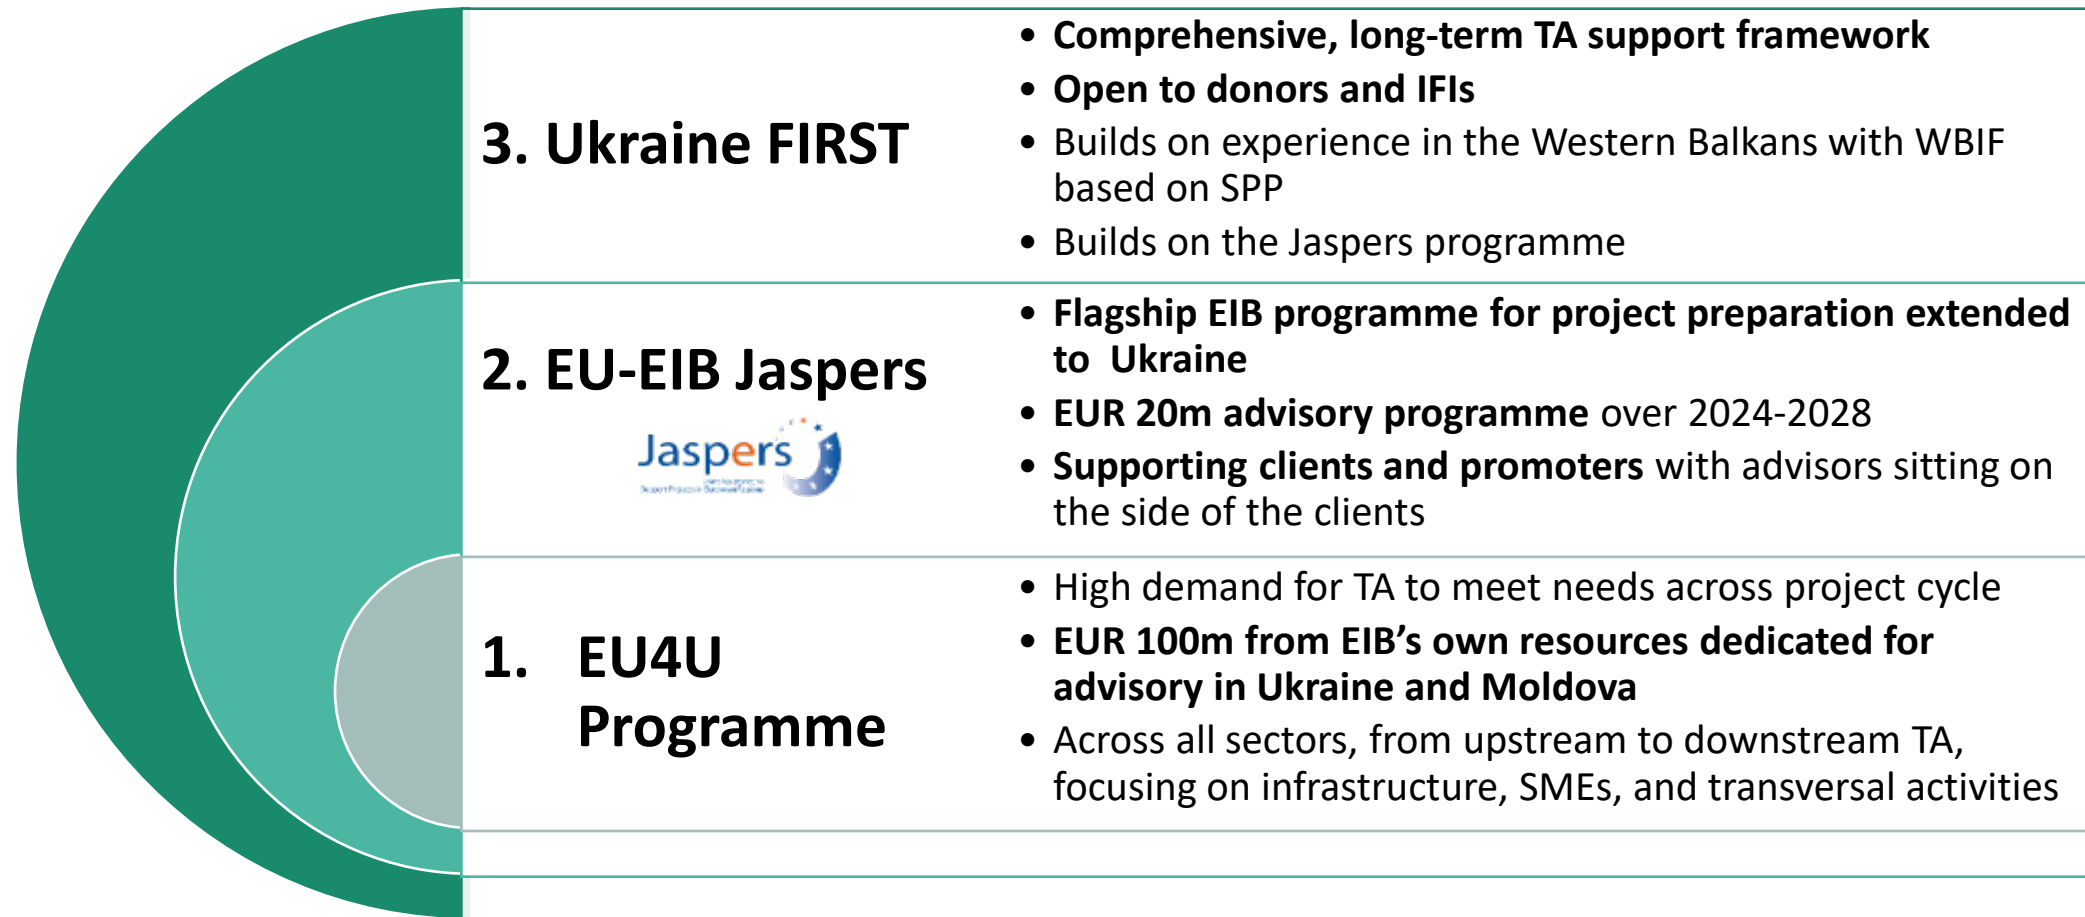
3. Ukraine FIRST

- Comprehensive, long-term TA support framework
- Open to donors and IFIs
- Builds on experience in the Western Balkans with WBIF based on SPP
- Builds on the Jaspers programme

2. EU-EIB Jaspers

Jaspers
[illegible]

- Flagship EIB programme for project preparation extended to Ukraine
- EUR 20m advisory programme over 2024-2028
- Supporting clients and promoters with advisors sitting on the side of the clients

1. EU4U Programme

- High demand for TA to meet needs across project cycle
- EUR 100m from EIB's own resources dedicated for advisory in Ukraine and Moldova
- Across all sectors, from upstream to downstream TA, focusing on infrastructure, SMEs, and transversal activities